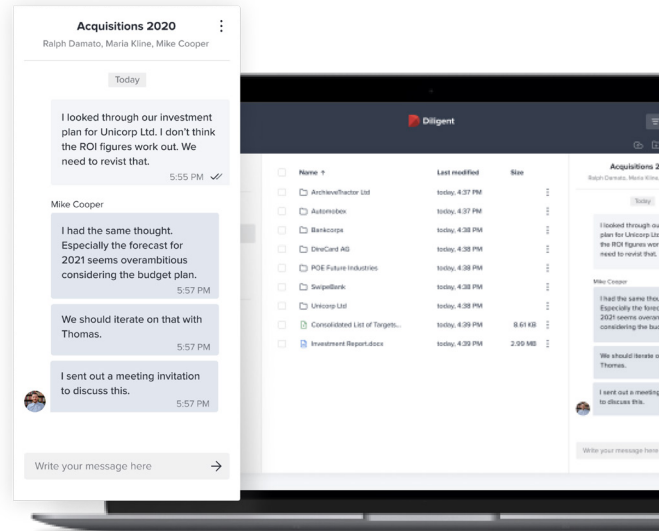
Acquisitions 2020
Ralph Damato, Maria Kline, Mike Cooper

Today

I looked through our investment plan for Unicorp Ltd. I don't think the ROI figures work out. We need to revist that.
5:55 PM

Mike Cooper

I had the same thought. Especially the forecast for 2021 seems overambitious considering the budget plan.
5:57 PM

We should iterate on that with Thomas.
5:57 PM

I sent out a meeting invitation to discuss this.
5:57 PM

Write your message here

Diligent

| Name ↑ | Last modified | Size |
|---|---|---|
| ArchiveTractor Ltd | today, 4:37 PM | |
| Automobex | today, 4:37 PM | |
| Bankcorps | today, 4:38 PM | |
| DineCard AG | today, 4:38 PM | |
| POE Future Industries | today, 4:38 PM | |
| SwipeBank | today, 4:38 PM | |
| Unicorp Ltd | today, 4:38 PM | |
| Consolidated List of Targets... | today, 4:39 PM | 8.61 KB |
| Investment Report.docx | today, 4:39 PM | 2.99 MB |

Acquisitions 2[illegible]
Ralph Damato, Maria Kline, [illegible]

Today

I looked through ou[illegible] plan for Unicorp Lt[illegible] the ROI figures wor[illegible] need to revist that.

Mike Cooper

I had the same thou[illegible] Especially the fore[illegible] 2021 seems overam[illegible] considering the bud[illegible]

We should iterate o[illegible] Thomas.

I sent out a meeting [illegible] to discuss this.

Write your message here